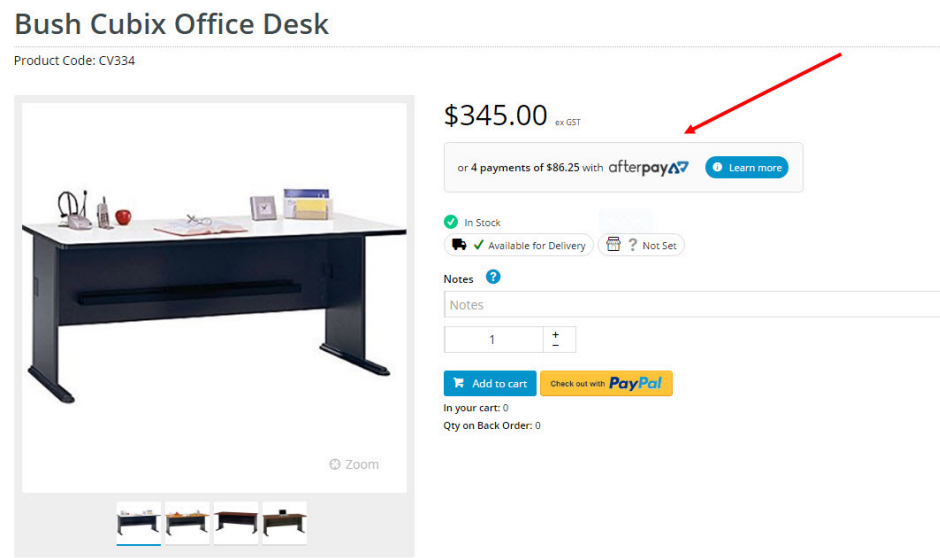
Bush Cubix Office Desk

Product Code: CV334

$345.00 ex GST

or 4 payments of $86.25 with afterpay Learn more

In Stock

Available for Delivery ? Not Set

Notes

Notes

1 + −

Add to cart Check out with PayPal

In your cart: 0

Qty on Back Order: 0

Zoom